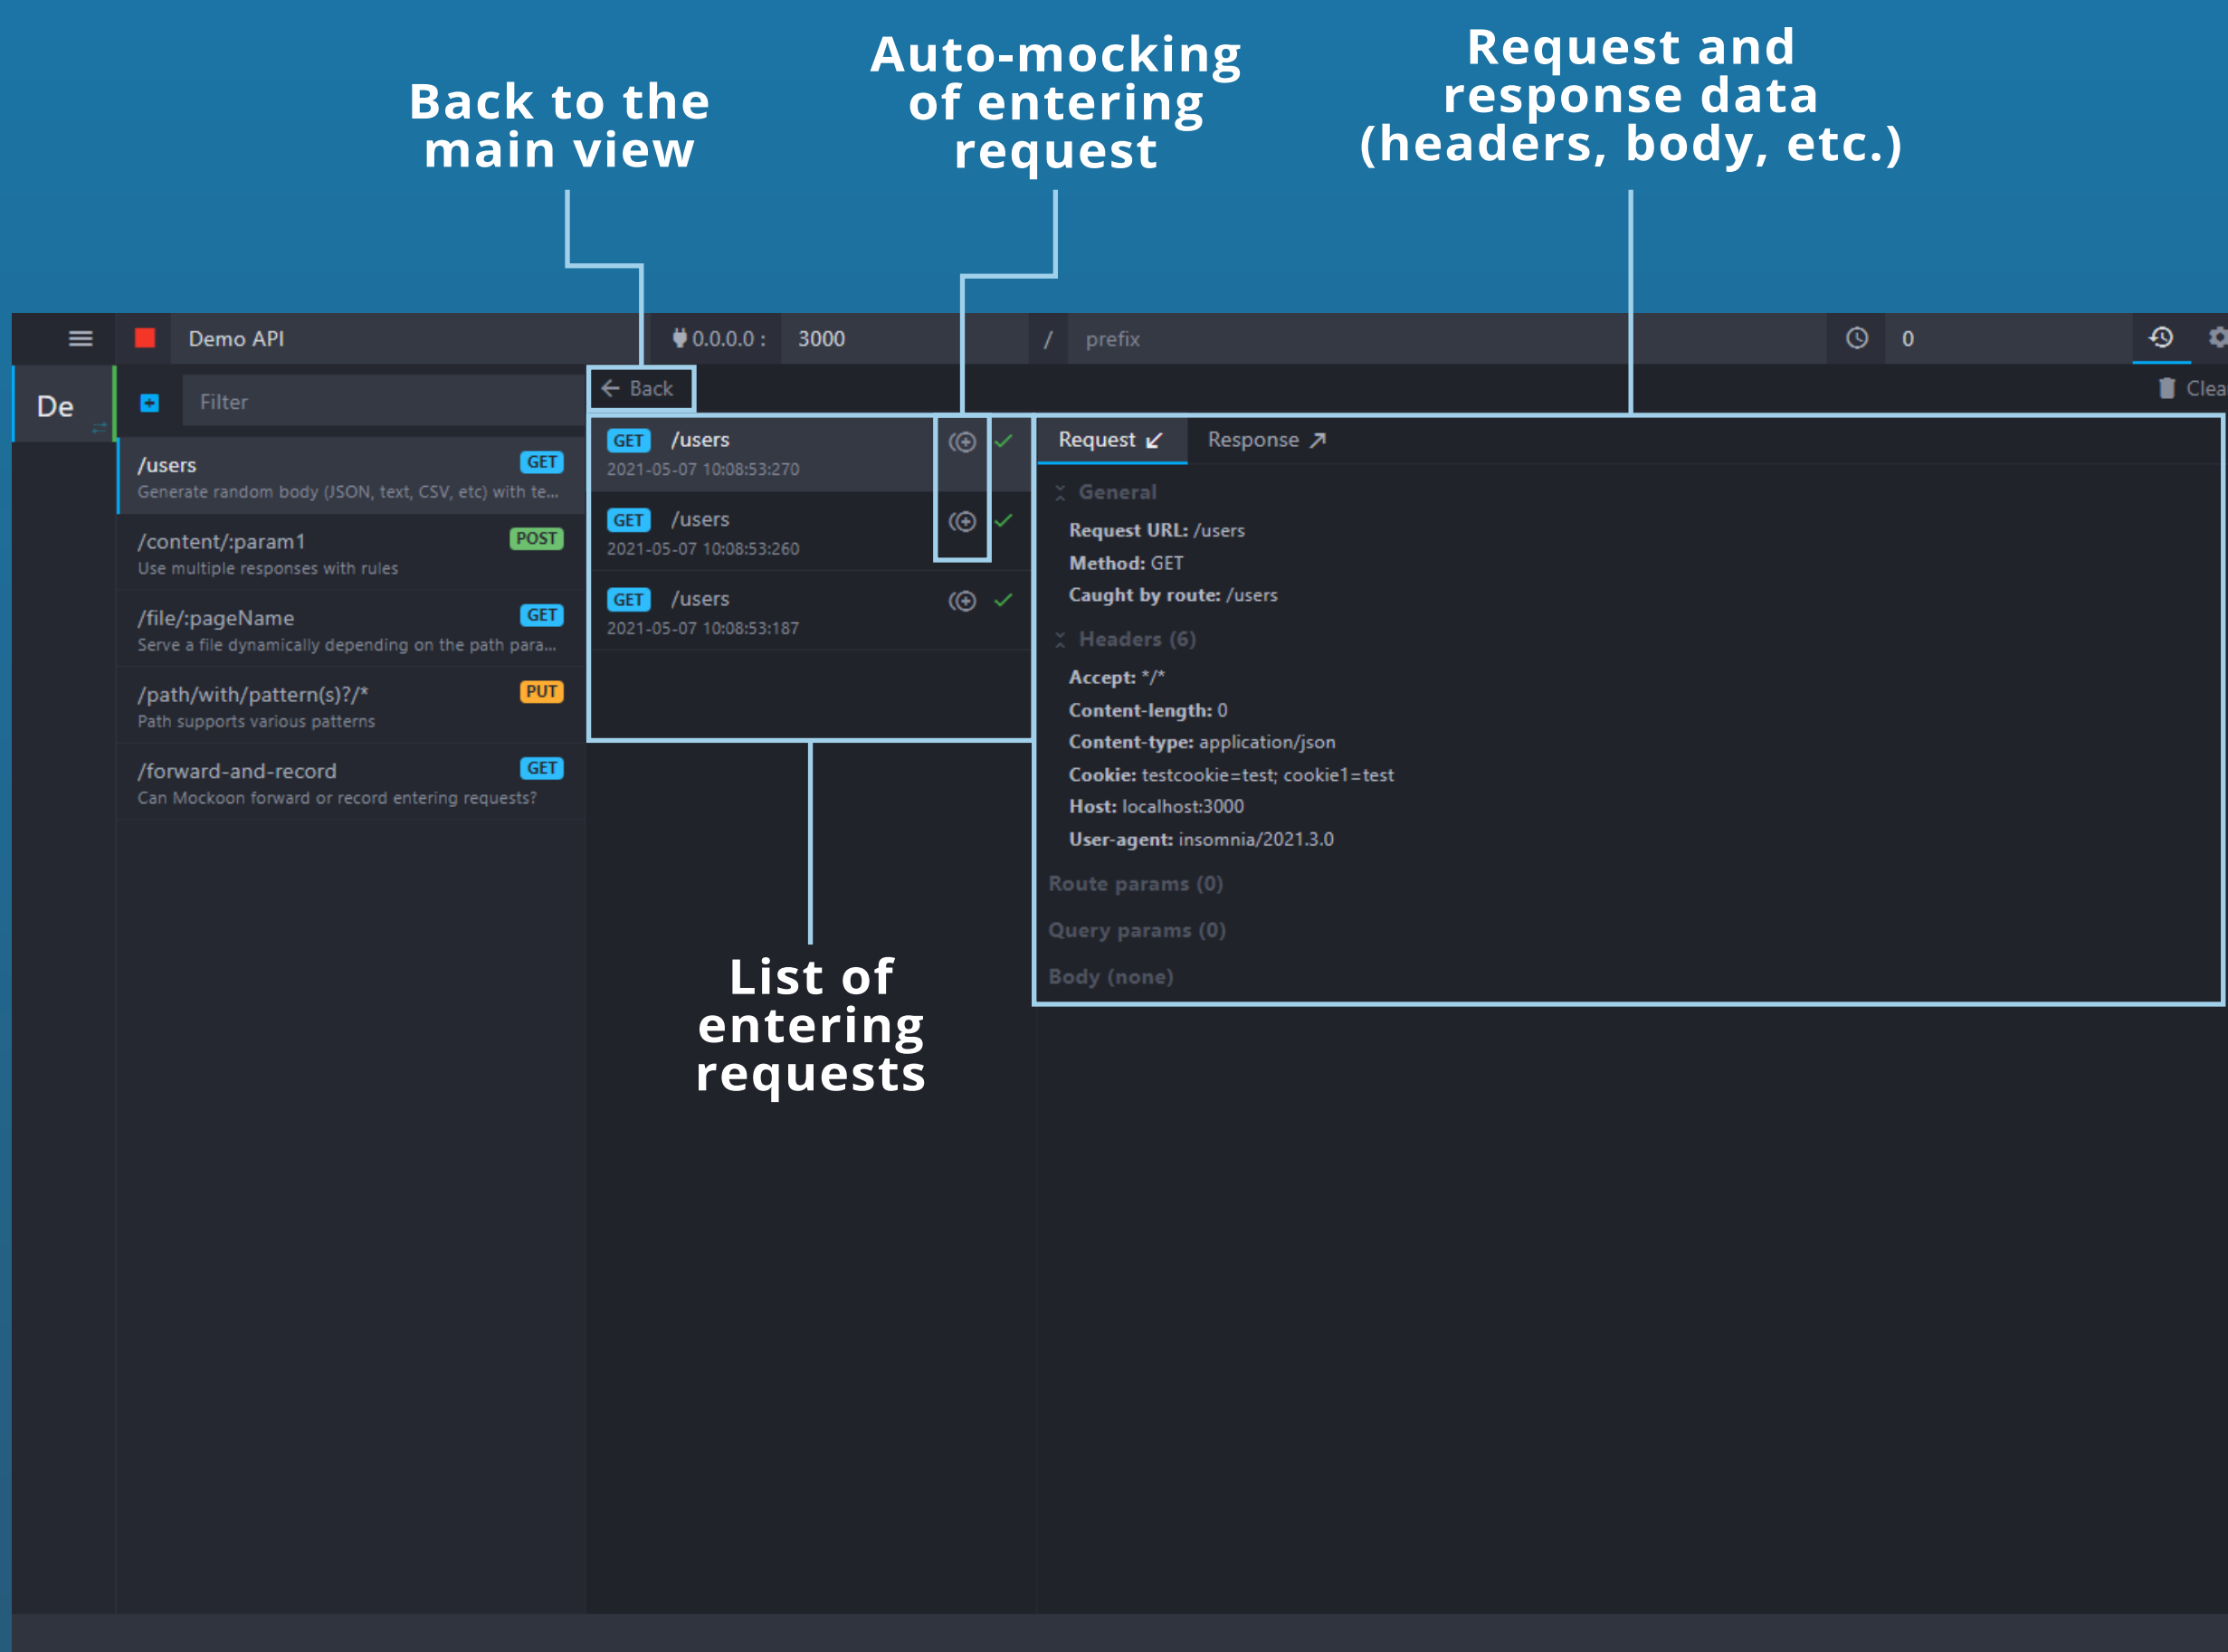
Back to the main view

Auto-mocking of entering request

Request and response data (headers, body, etc.)

Demo API

0.0.0.0 : 3000

/ prefix

0

De

Filter

/users GET
Generate random body (JSON, text, CSV, etc) with te...

/content/:param1 POST
Use multiple responses with rules

/file/:pageName GET
Serve a file dynamically depending on the path para...

/path/with/pattern(s)?/* PUT
Path supports various patterns

/forward-and-record GET
Can Mockoon forward or record entering requests?

Back

GET /users
2021-05-07 10:08:53:270

GET /users
2021-05-07 10:08:53:260

GET /users
2021-05-07 10:08:53:187

Clea

Request Response

General

Request URL: /users
Method: GET
Caught by route: /users

Headers (6)

Accept: */*
Content-length: 0
Content-type: application/json
Cookie: testcookie=test; cookie1=test
Host: localhost:3000
User-agent: insomnia/2021.3.0

Route params (0)

Query params (0)

Body (none)

List of entering requests